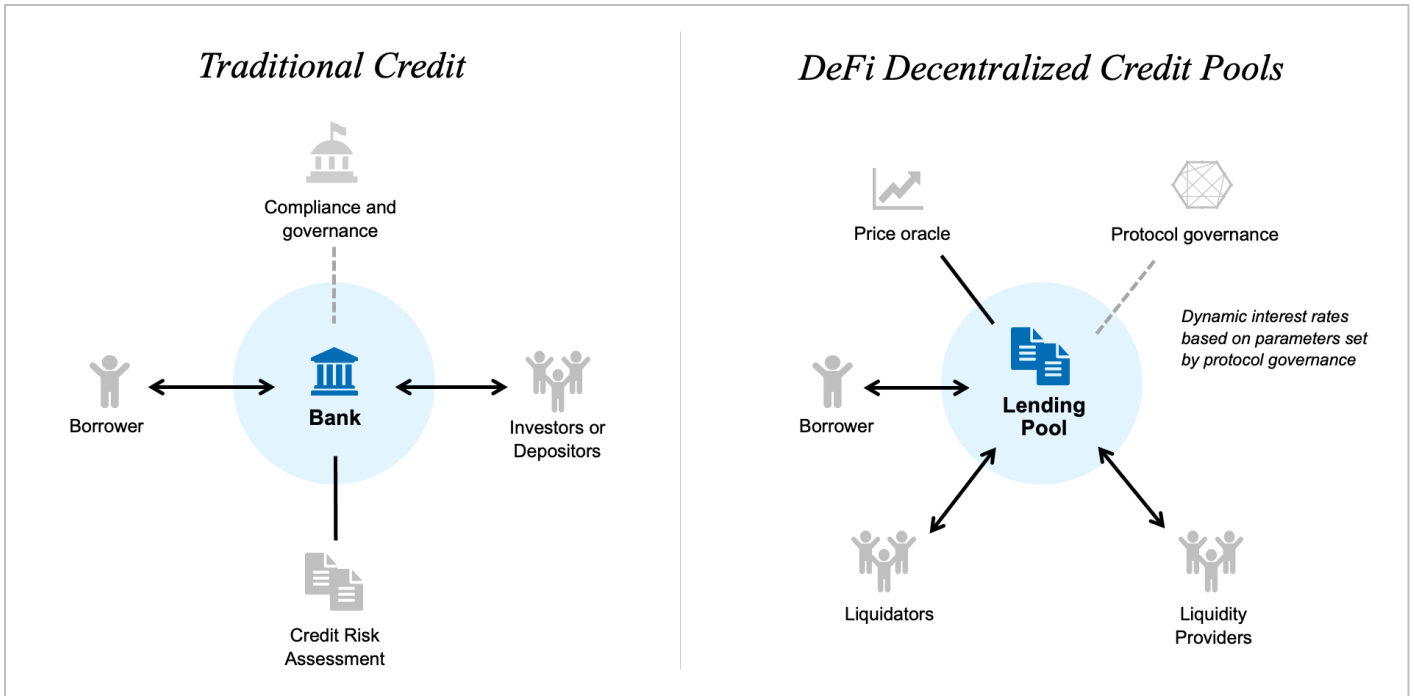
Traditional Credit

Compliance and governance

Borrower

Bank

Investors or Depositors

Credit Risk Assessment

DeFi Decentralized Credit Pools

Price oracle

Protocol governance

Dynamic interest rates based on parameters set by protocol governance

Borrower

Lending Pool

Liquidators

Liquidity Providers